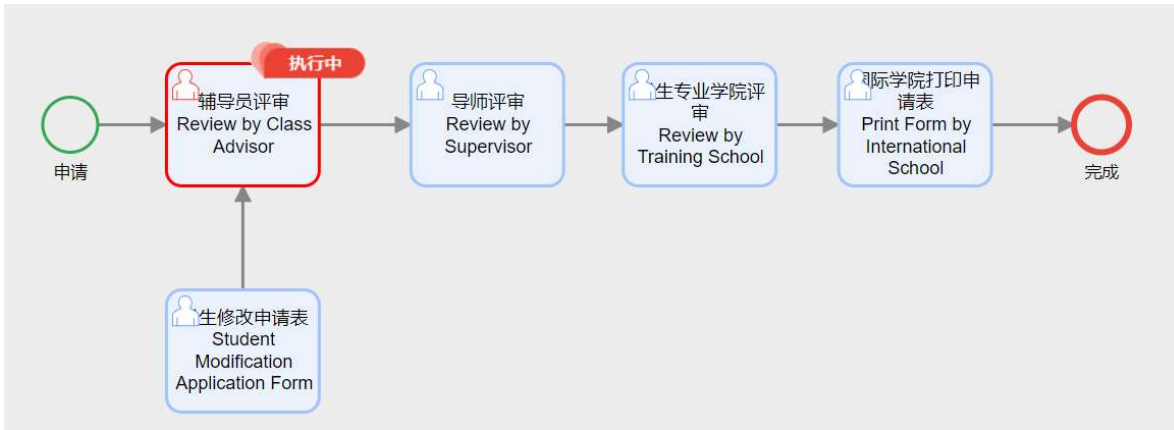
申请

执行中

辅导员评审
Review by Class Advisor

导师评审
Review by Supervisor

生专业学院评审
Review by Training School

际学院打印申请表
Print Form by International School

完成

生修改申请表
Student Modification Application Form